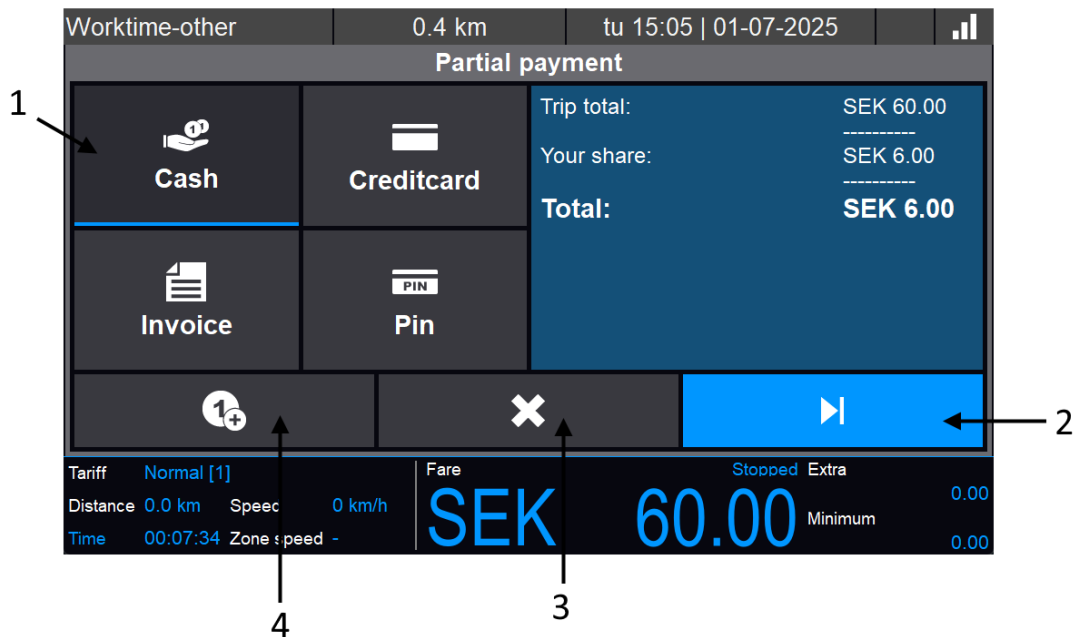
Worktime-other | 0.4 km | tu 15:05 | 01-07-2025

Partial payment

1

Cash

Creditcard

Trip total: SEK 60.00
----------
Your share: SEK 6.00
----------
Total: SEK 6.00

Invoice

PIN

Pin

2

Tariff Normal [1]
Distance 0.0 km Speed 0 km/h
Time 00:07:34 Zone speed -

Fare Stopped Extra
SEK 60.00
0.00
Minimum
0.00

4

3